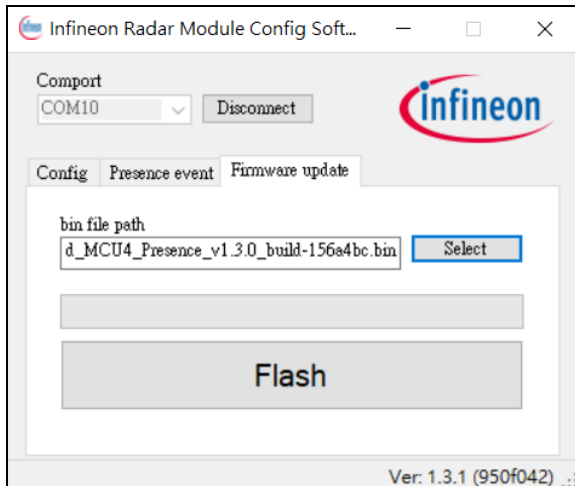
Infineon Radar Module Config Soft...

Comport

COM10

Disconnect

infineon

Config

Presence event

Firmware update

bin file path

d_MCU4_Presence_v1.3.0_build-156a4bc.bin

Select

Flash

Ver: 1.3.1 (950f042)